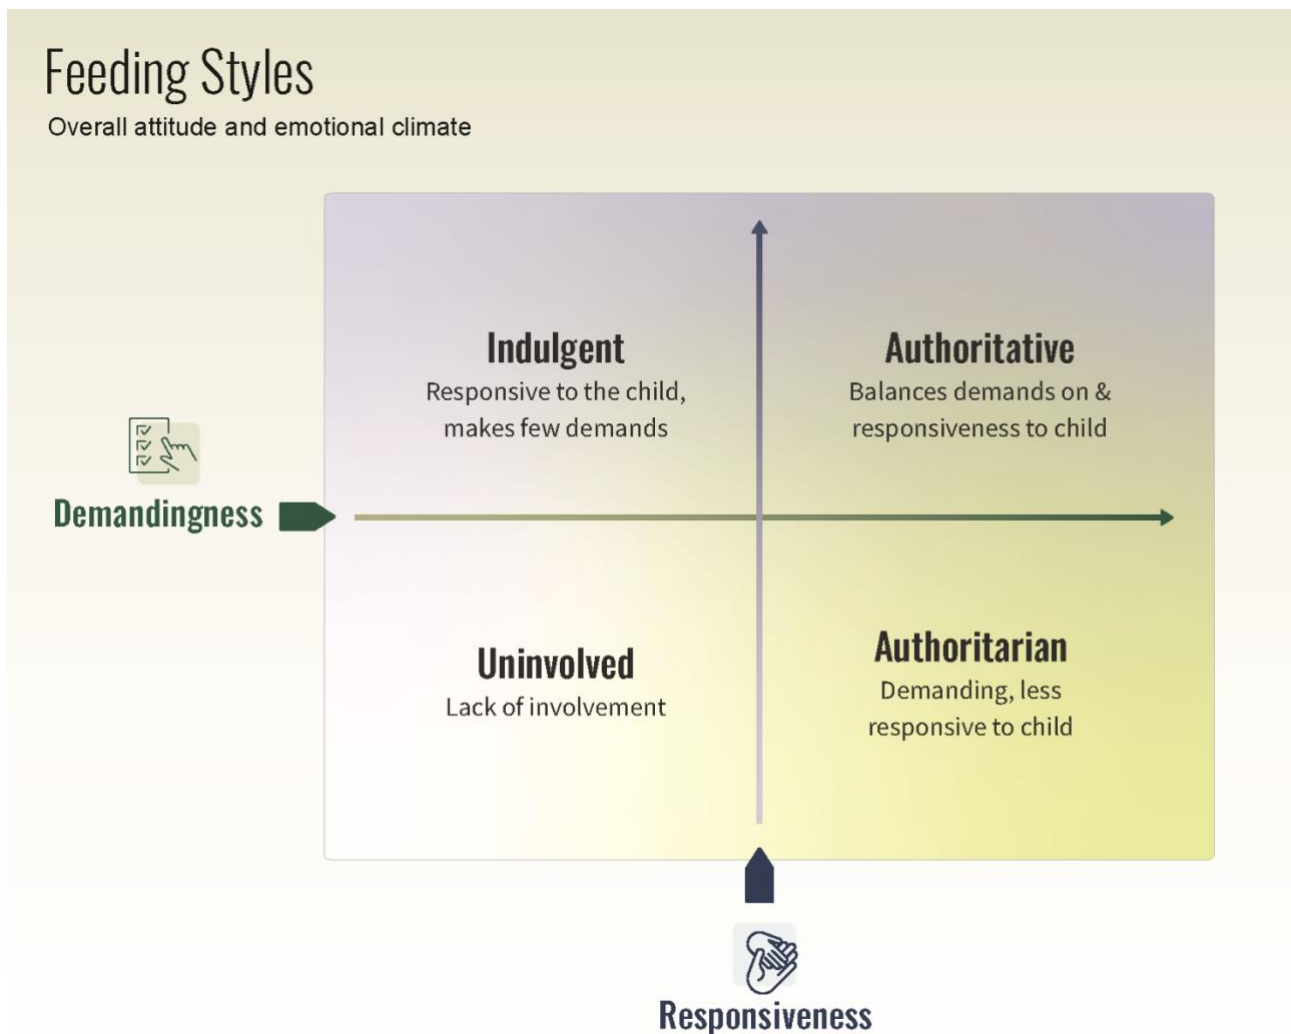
Feeding Styles
Overall attitude and emotional climate

Indulgent
Responsive to the child, makes few demands

Authoritative
Balances demands on & responsiveness to child

Demandingness

Uninvolved
Lack of involvement

Authoritarian
Demanding, less responsive to child

Responsiveness